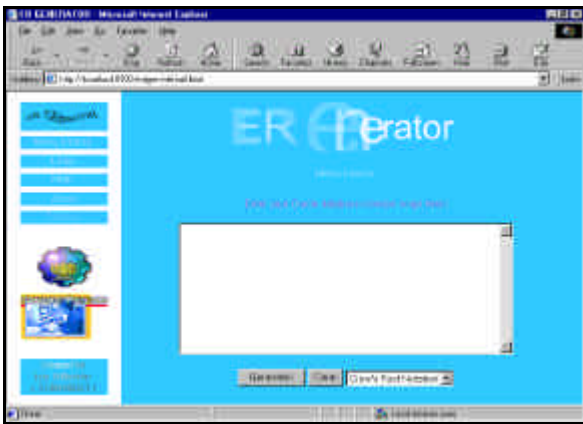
ER GENERATOR - Microsoft Internet Explorer
File Edit View Go Favorites Help
Back Forward Stop Refresh Home Search Favorites History Channels Fullscreen Print Mail Edit
Address http://localhost:8080/ergen/ermail.html
ER Generator
ERGenerator
Generate Clear Conv's Field Address
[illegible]
Local intranet zone